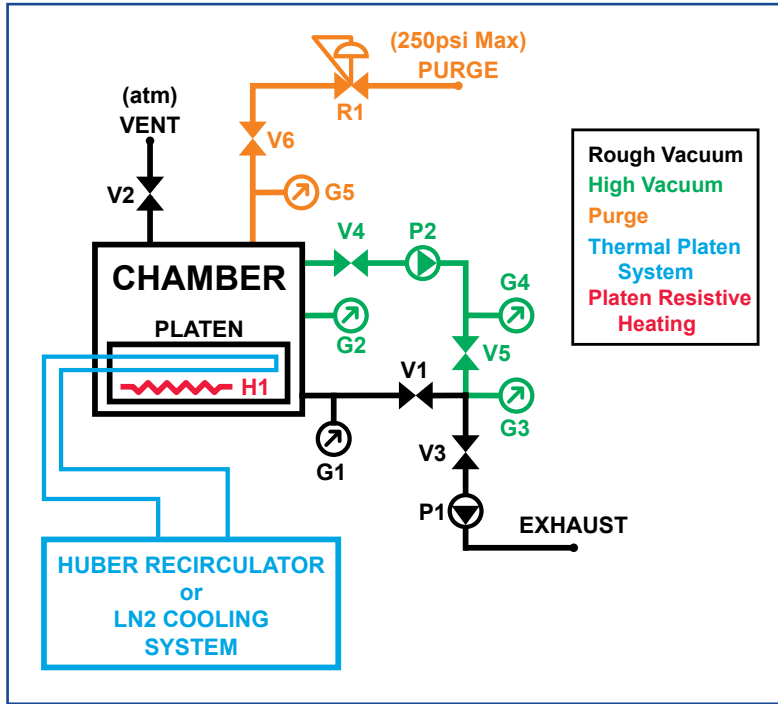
(250psi Max)
PURGE
R1
(atm)
VENT
V6
V2
G5
Rough Vacuum
High Vacuum
Purge
Thermal Platen System
Platen Resistive Heating
V4
P2
CHAMBER
G4
PLATEN
G2
V5
V1
H1
G3
G1
V3
P1
EXHAUST
HUBER RECIRCULATOR
or
LN2 COOLING
SYSTEM